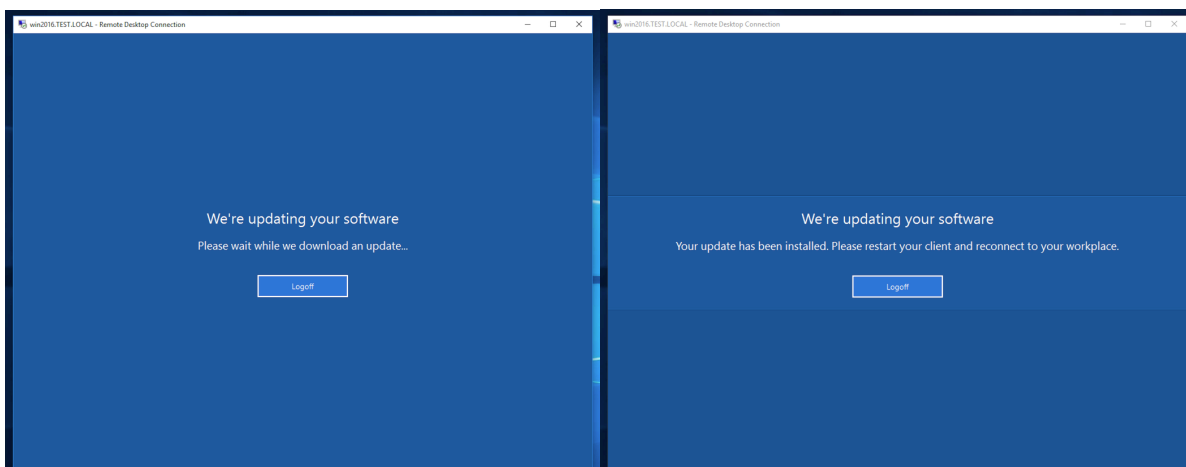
win2016.TEST.LOCAL - Remote Desktop Connection

We're updating your software

Please wait while we download an update...

Logoff

win2016.TEST.LOCAL - Remote Desktop Connection

We're updating your software

Your update has been installed. Please restart your client and reconnect to your workplace.

Logoff